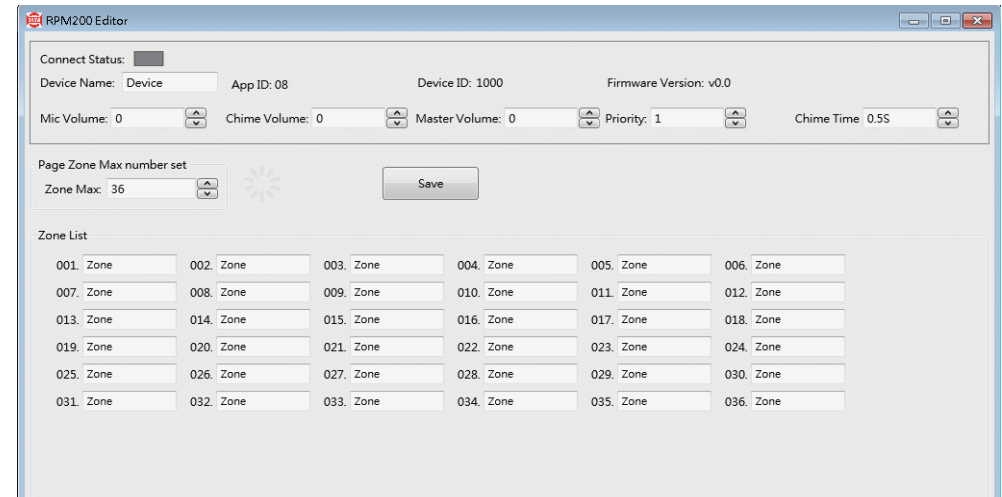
RPM200 Editor

Connect Status:
Device Name: Device
App ID: 08
Device ID: 1000
Firmware Version: v0.0
Mic Volume: 0
Chime Volume: 0
Master Volume: 0
Priority: 1
Chime Time 0.5S

Page Zone Max number set
Zone Max: 36

Save

Zone List

| 001. Zone | 002. Zone | 003. Zone | 004. Zone | 005. Zone | 006. Zone |
|---|---|---|---|---|---|
| 007. Zone | 008. Zone | 009. Zone | 010. Zone | 011. Zone | 012. Zone |
| 013. Zone | 014. Zone | 015. Zone | 016. Zone | 017. Zone | 018. Zone |
| 019. Zone | 020. Zone | 021. Zone | 022. Zone | 023. Zone | 024. Zone |
| 025. Zone | 026. Zone | 027. Zone | 028. Zone | 029. Zone | 030. Zone |
| 031. Zone | 032. Zone | 033. Zone | 034. Zone | 035. Zone | 036. Zone |